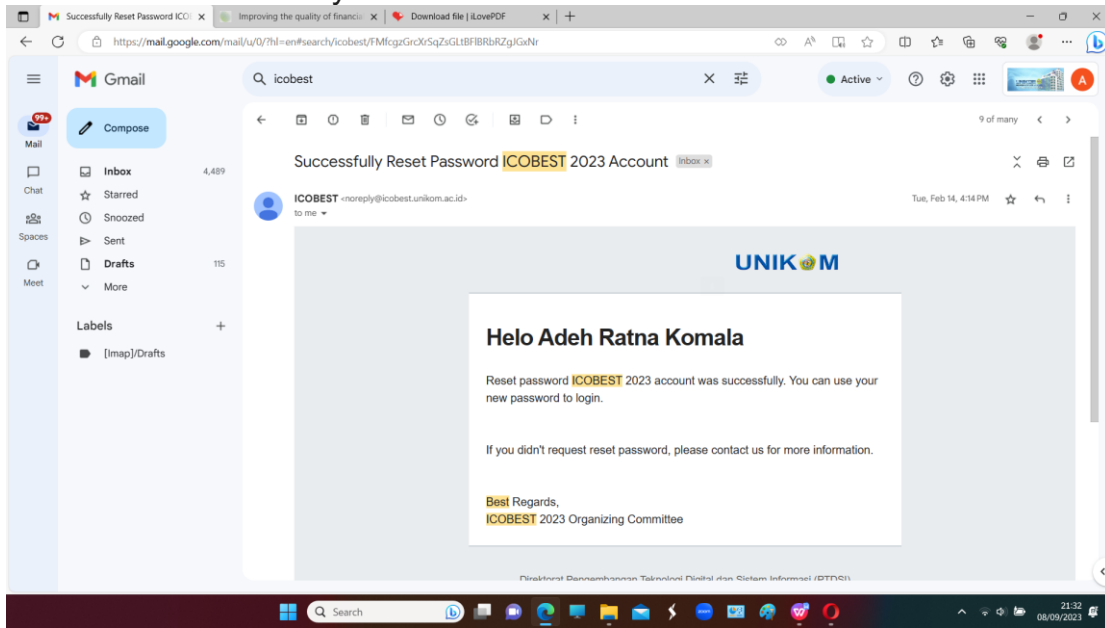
Successfully Reset Password ICO | Improving the quality of financia | Download file | iLovePDF

https://mail.google.com/mail/u/0/?hl=en#search/icobest/FMfcgzGrcXrSqZsGLtBFlBRbRZgJGxNr

Gmail

icobest

Active

99+
Mail

Chat

Spaces

Meet

Compose

Inbox 4,489

Starred

Snoozed

Sent

Drafts 115

More

Labels +

[Imap]/Drafts

9 of many

Successfully Reset Password ICOBEST 2023 Account Inbox ×

ICOBEST <noreply@icobest.unikom.ac.id>
to me

Tue, Feb 14, 4:14 PM

UNIKOM

Helo Adeh Ratna Komala

Reset password ICOBEST 2023 account was successfully. You can use your new password to login.

If you didn't request reset password, please contact us for more information.

Best Regards,
ICOBEST 2023 Organizing Committee

Direktorat Pengembangan Teknologi Digital dan Sistem Informasi (PTDSI)

Search

21:32
08/09/2023